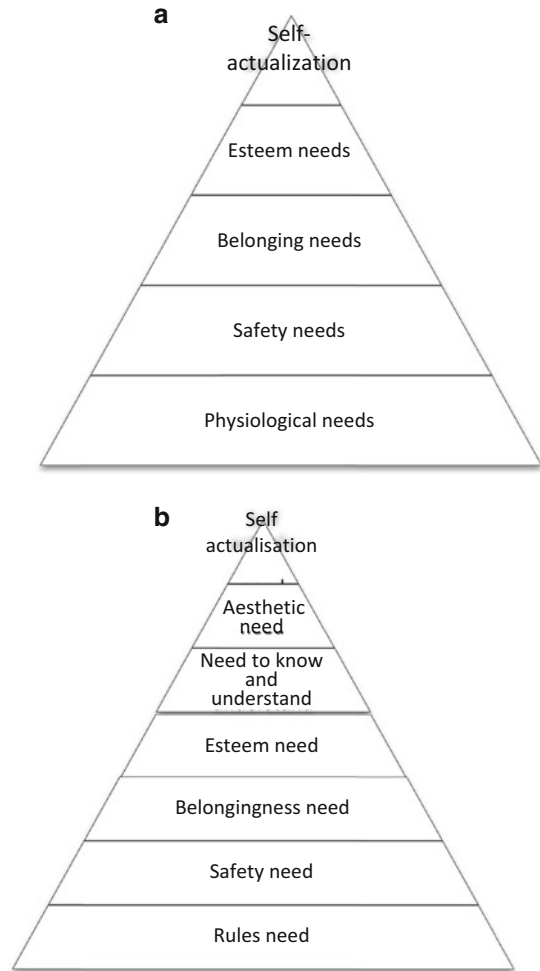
a

Self-actualization

Esteem needs

Belonging needs

Safety needs

Physiological needs

b

Self actualisation

Aesthetic need

Need to know and understand

Esteem need

Belongingness need

Safety need

Rules need